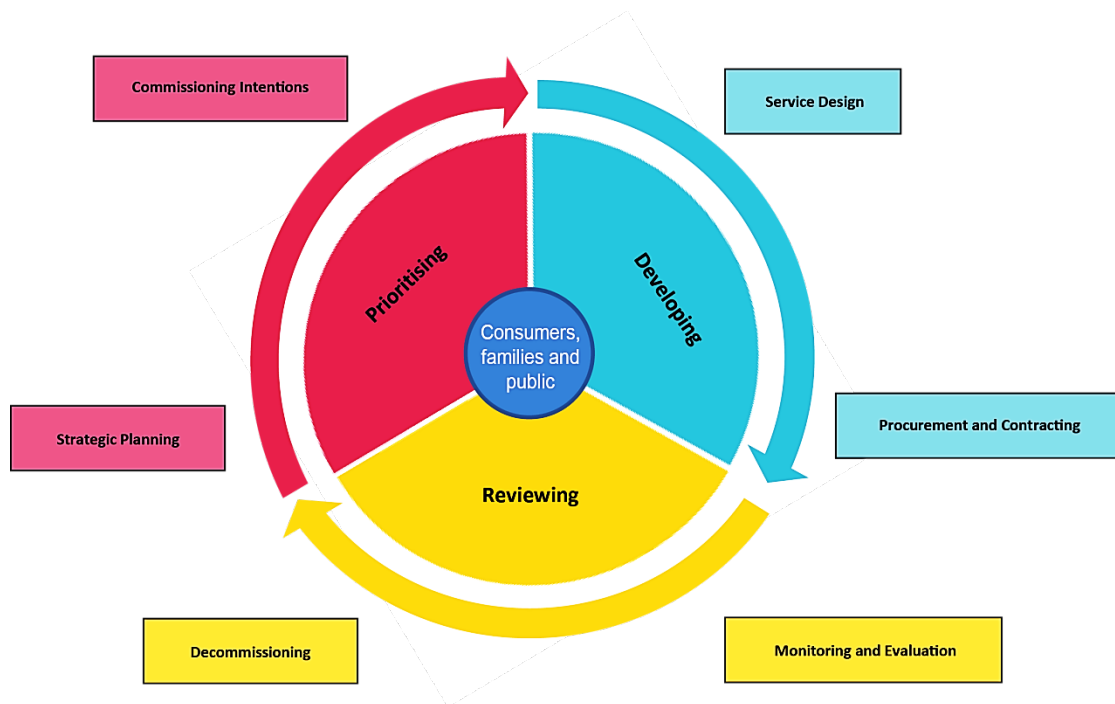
Commissioning Intentions

Service Design

Prioritising

Developing

Consumers, families and public

Reviewing

Strategic Planning

Procurement and Contracting

Decommissioning

Monitoring and Evaluation